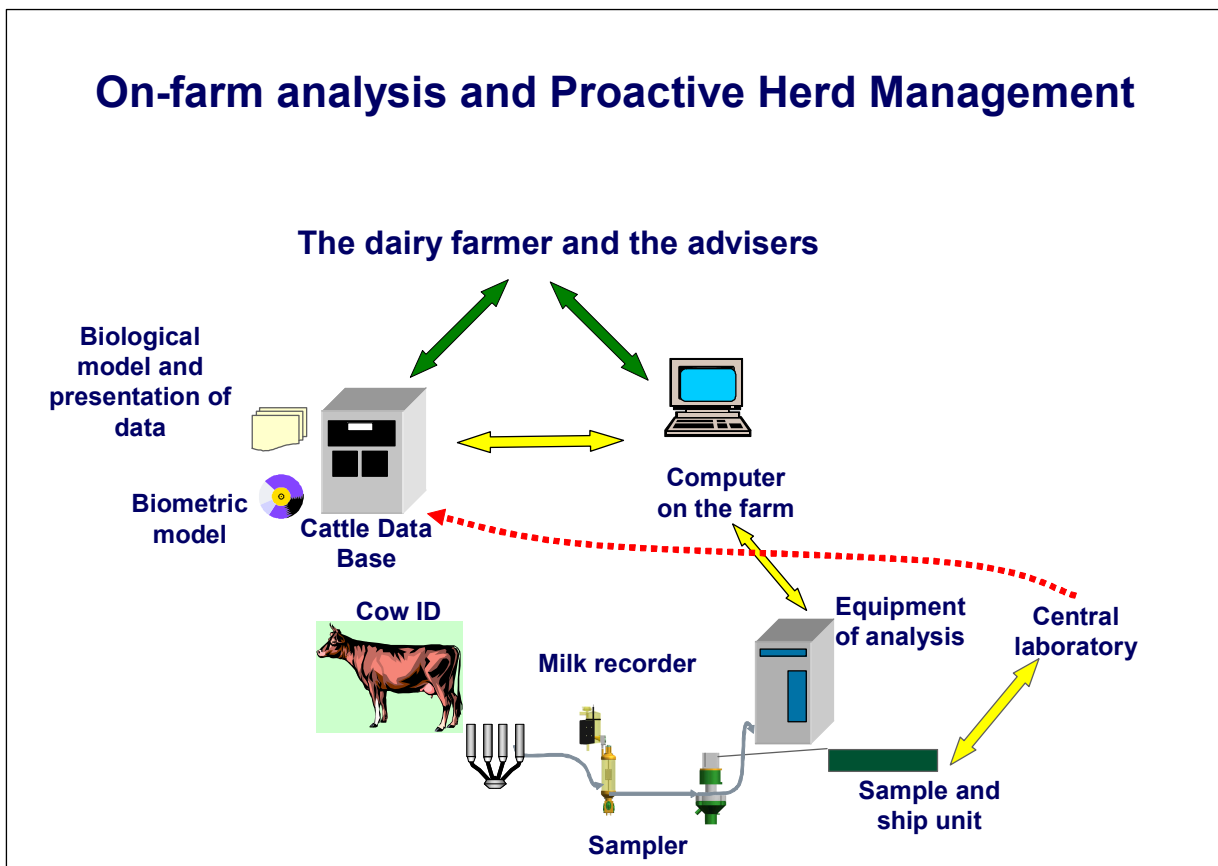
On-farm analysis and Proactive Herd Management

The dairy farmer and the advisers

Biological model and presentation of data

Biometric model

Cattle Data Base

Computer on the farm

Cow ID

Milk recorder

Equipment of analysis

Central laboratory

Sample and ship unit

Sampler